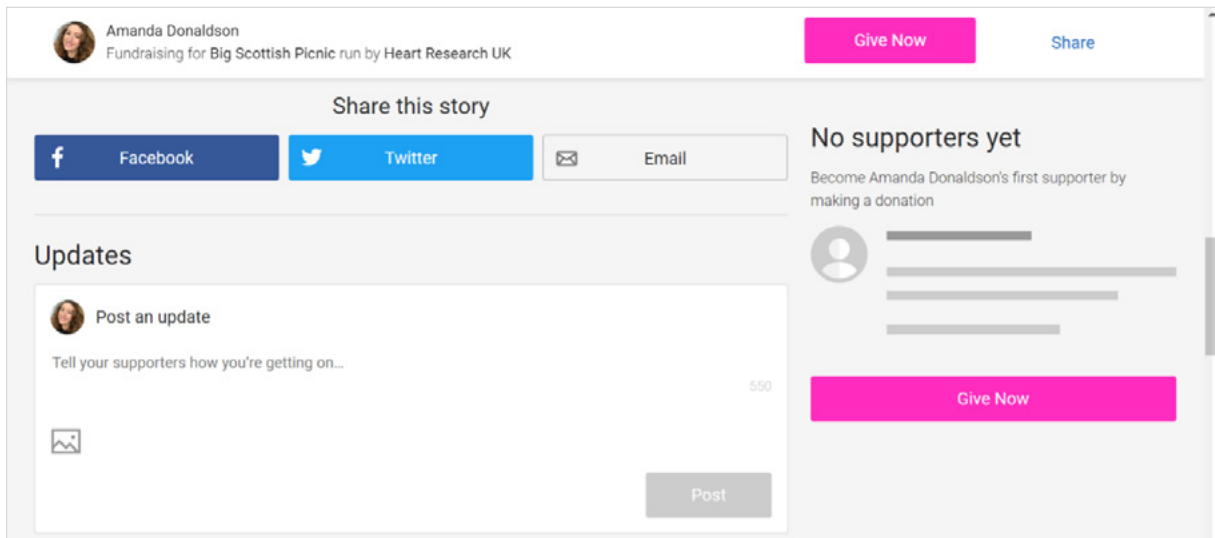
Amanda Donaldson
Fundraising for Big Scottish Picnic run by Heart Research UK

Give Now

Share

Share this story

Facebook

Twitter

Email

Updates

Post an update

Tell your supporters how you're getting on...

550

Post

No supporters yet

Become Amanda Donaldson's first supporter by making a donation

Give Now